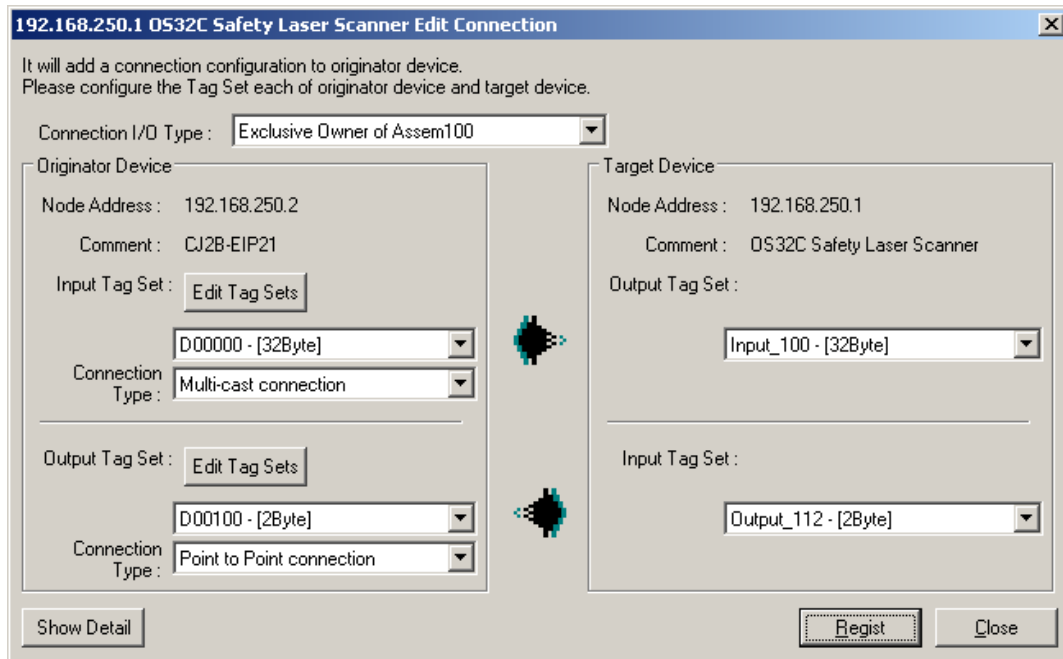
192.168.250.1 OS32C Safety Laser Scanner Edit Connection

It will add a connection configuration to originator device.
Please configure the Tag Set each of originator device and target device.

Connection I/O Type : Exclusive Owner of Assem100

Originator Device

Node Address : 192.168.250.2

Comment : CJ2B-EIP21

Input Tag Set : Edit Tag Sets

D00000 - [32Byte]

Connection Type : Multi-cast connection

Output Tag Set : Edit Tag Sets

D00100 - [2Byte]

Connection Type : Point to Point connection

Target Device

Node Address : 192.168.250.1

Comment : OS32C Safety Laser Scanner

Output Tag Set :

Input_100 - [32Byte]

Input Tag Set :

Output_112 - [2Byte]

Show Detail

Regist

Close